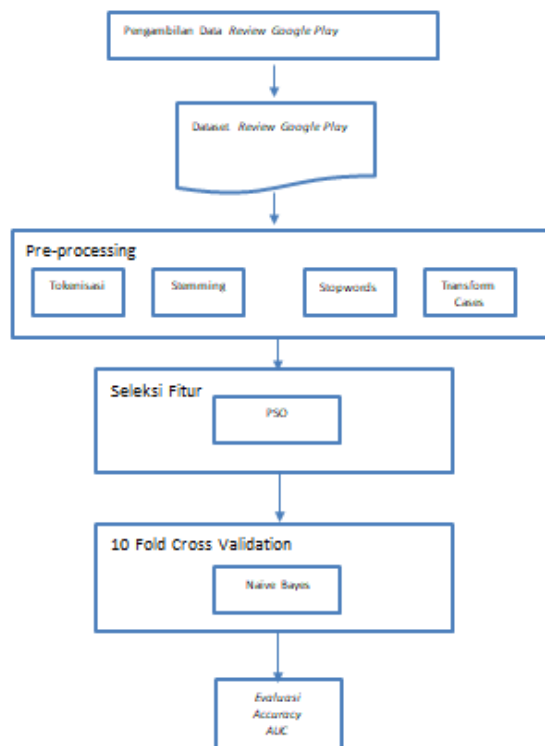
Pengambilan Data Review Google Play

Dataset Review Google Play

Pre-processing

Tokenisasi

Stemming

Stopwords

Transform Cases

Seleksi Fitur

PSO

10 Fold Cross Validation

Naive Bayes

Evaluasi
Accuracy
AUC